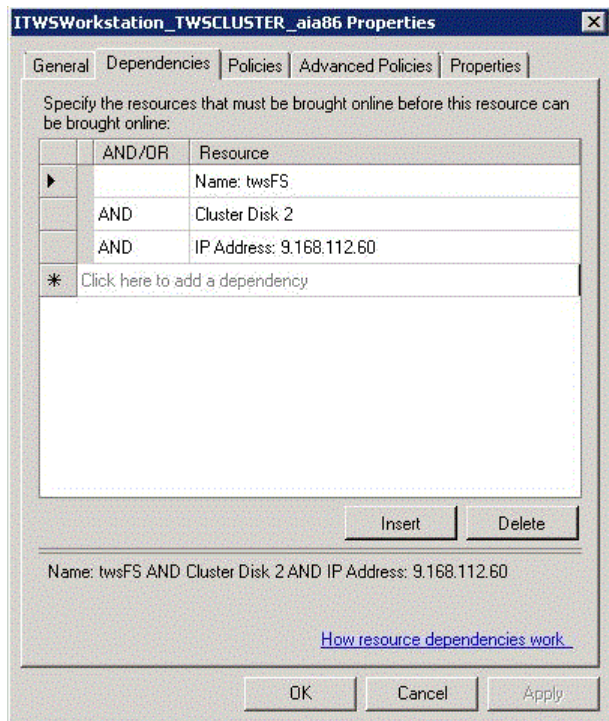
ITWSWorkstation_TWSCLUSTER_aia86 Properties

General | Dependencies | Policies | Advanced Policies | Properties

Specify the resources that must be brought online before this resource can be brought online:

| | AND/OR | Resource |
|---|---|---|
| ▶ | | Name: twsFS |
| | AND | Cluster Disk 2 |
| | AND | IP Address: 9.168.112.60 |
| * | Click here to add a dependency | |

Insert Delete

Name: twsFS AND Cluster Disk 2 AND IP Address: 9.168.112.60

How resource dependencies work

OK Cancel Apply